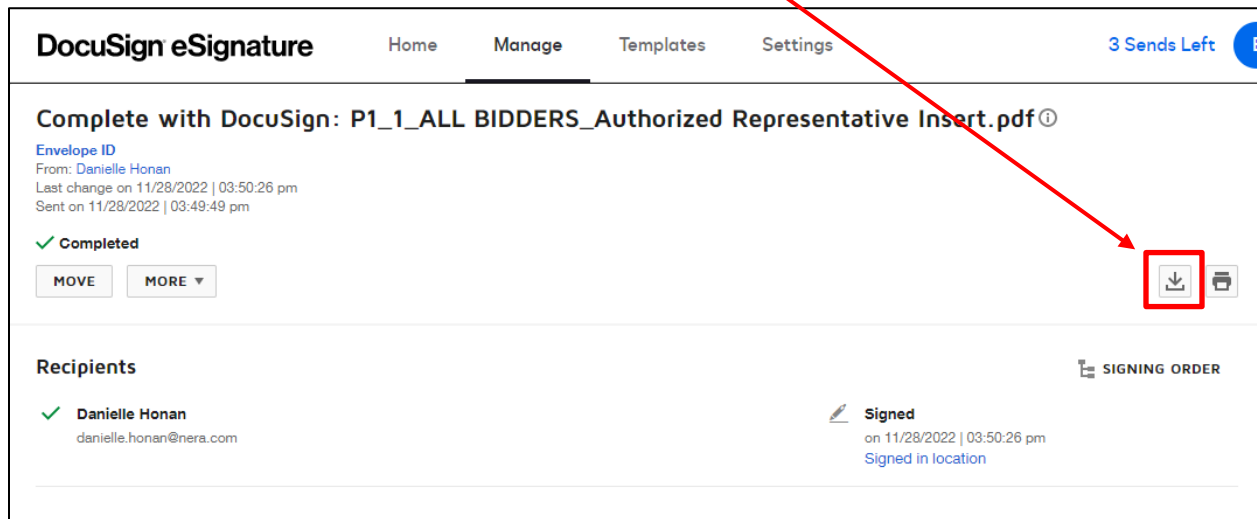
DocuSign eSignature Home Manage Templates Settings 3 Sends Left

Complete with DocuSign: P1_1_ALL BIDDERS_Authorized Representative Insert.pdf

Envelope ID
From: Danielle Honan
Last change on 11/28/2022 | 03:50:26 pm
Sent on 11/28/2022 | 03:49:49 pm

Completed

MOVE MORE ▼

Recipients

SIGNING ORDER

Danielle Honan
danielle.honan@nera.com

Signed
on 11/28/2022 | 03:50:26 pm
Signed in location